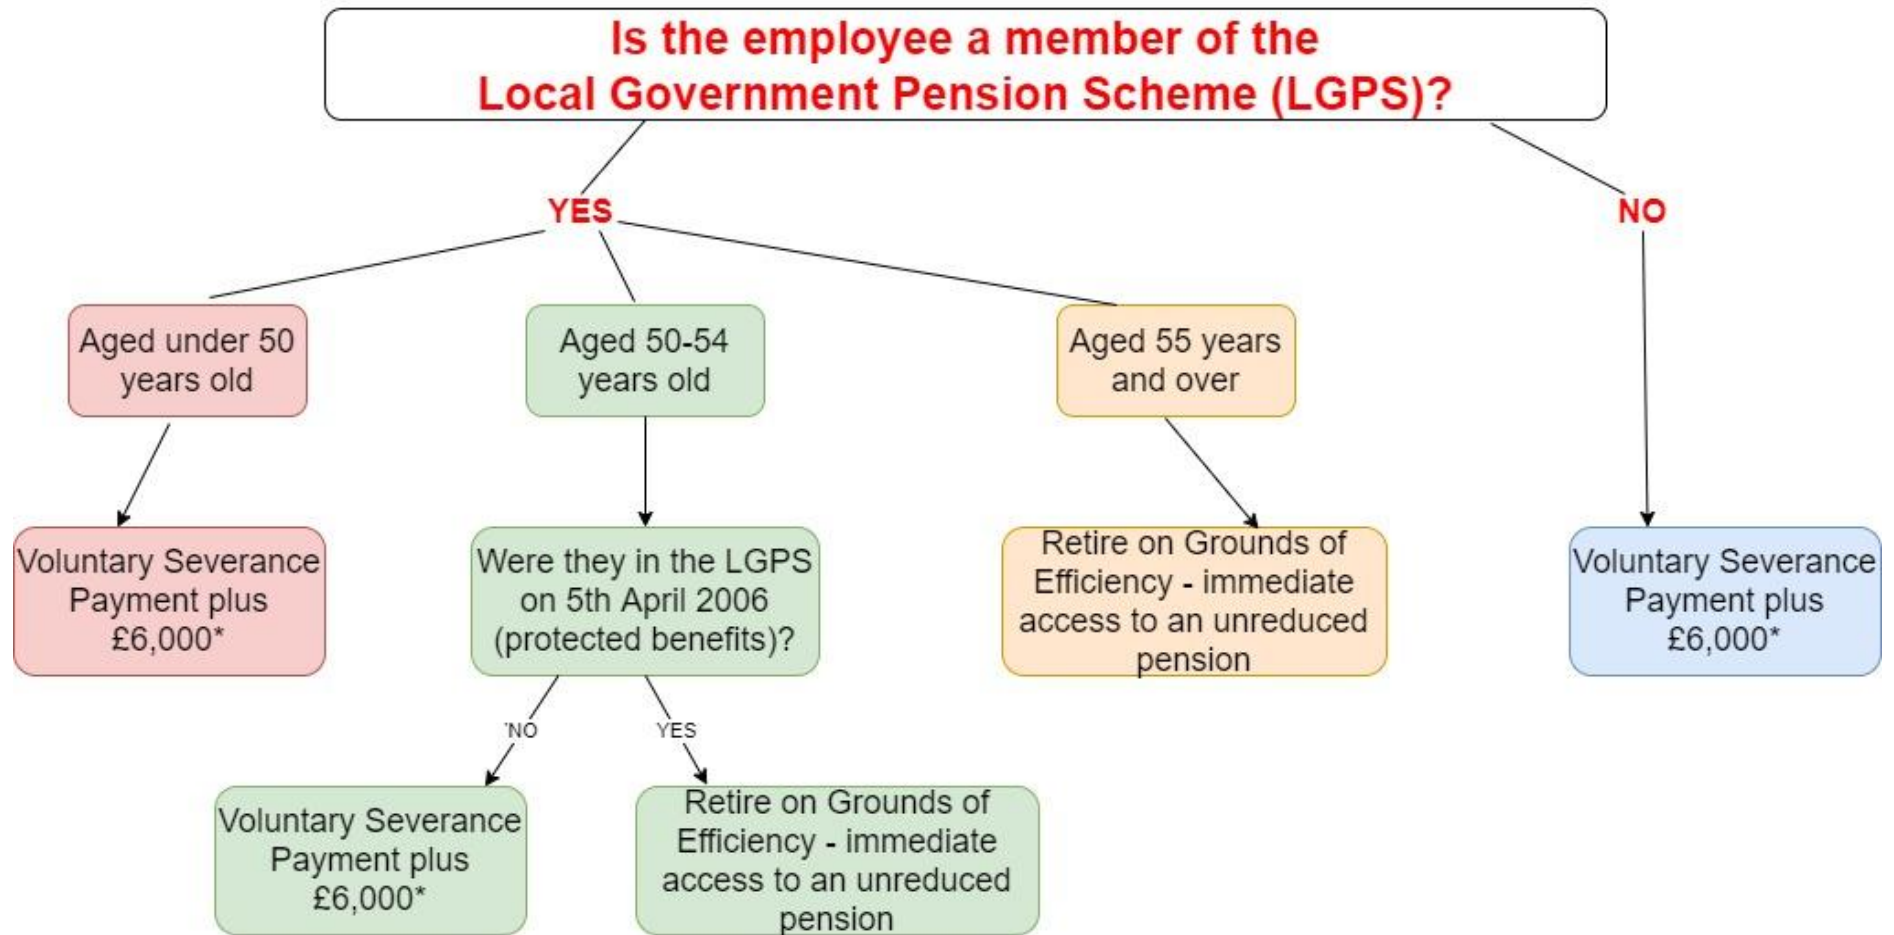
Is the employee a member of the Local Government Pension Scheme (LGPS)?

YES

NO

Aged under 50 years old

Aged 50-54 years old

Aged 55 years and over

Voluntary Severance Payment plus £6,000*

Were they in the LGPS on 5th April 2006 (protected benefits)?

Retire on Grounds of Efficiency - immediate access to an unreduced pension

Voluntary Severance Payment plus £6,000*

NO

YES

Voluntary Severance Payment plus £6,000*

Retire on Grounds of Efficiency - immediate access to an unreduced pension